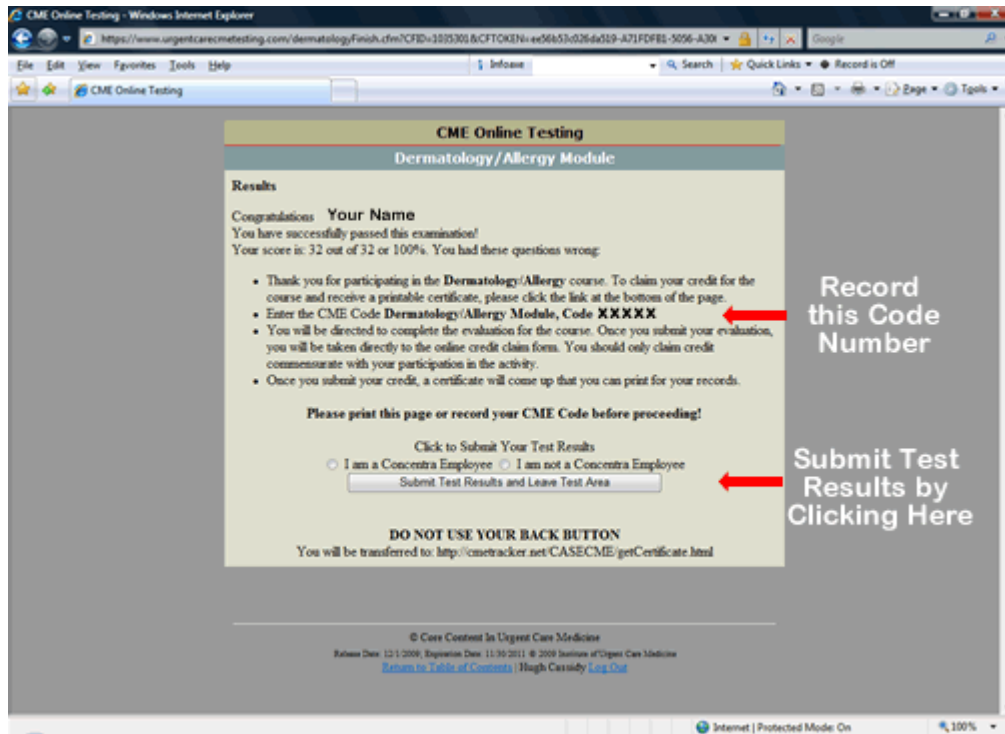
CME Online Testing - Windows Internet Explorer

https://www.urgentcarecmetesting.com/dermatologyFinish.cfm?CFID=1035301&CFTOKEN=ee56b53c026da519-A71FDFB1-5056-A30

Google

File Edit View Favorites Tools Help

Infoave

Search

Quick Links

Record is Off

CME Online Testing

Page Tools

CME Online Testing

Dermatology/Allergy Module

Results

Congratulations Your Name
You have successfully passed this examination!
Your score is: 32 out of 32 or 100%. You had these questions wrong:

- Thank you for participating in the Dermatology/Allergy course. To claim your credit for the course and receive a printable certificate, please click the link at the bottom of the page.
- Enter the CME Code Dermatology/Allergy Module, Code XXXXX
- You will be directed to complete the evaluation for the course. Once you submit your evaluation, you will be taken directly to the online credit claim form. You should only claim credit commensurate with your participation in the activity.
- Once you submit your credit, a certificate will come up that you can print for your records.

Please print this page or record your CME Code before proceeding!

Click to Submit Your Test Results
I am a Concentra Employee I am not a Concentra Employee

Submit Test Results and Leave Test Area

DO NOT USE YOUR BACK BUTTON
You will be transferred to: http://cmetracker.net/CASECME/getCertificate.html

Record this Code Number

Submit Test Results by Clicking Here

© Core Content In Urgent Care Medicine
Release Date: 12/1/2009; Expiration Date: 11/30/2011 © 2009 Institute of Urgent Care Medicine
Return to Table of Contents | Hugh Cassidy Log Out

Internet | Protected Mode: On

100%